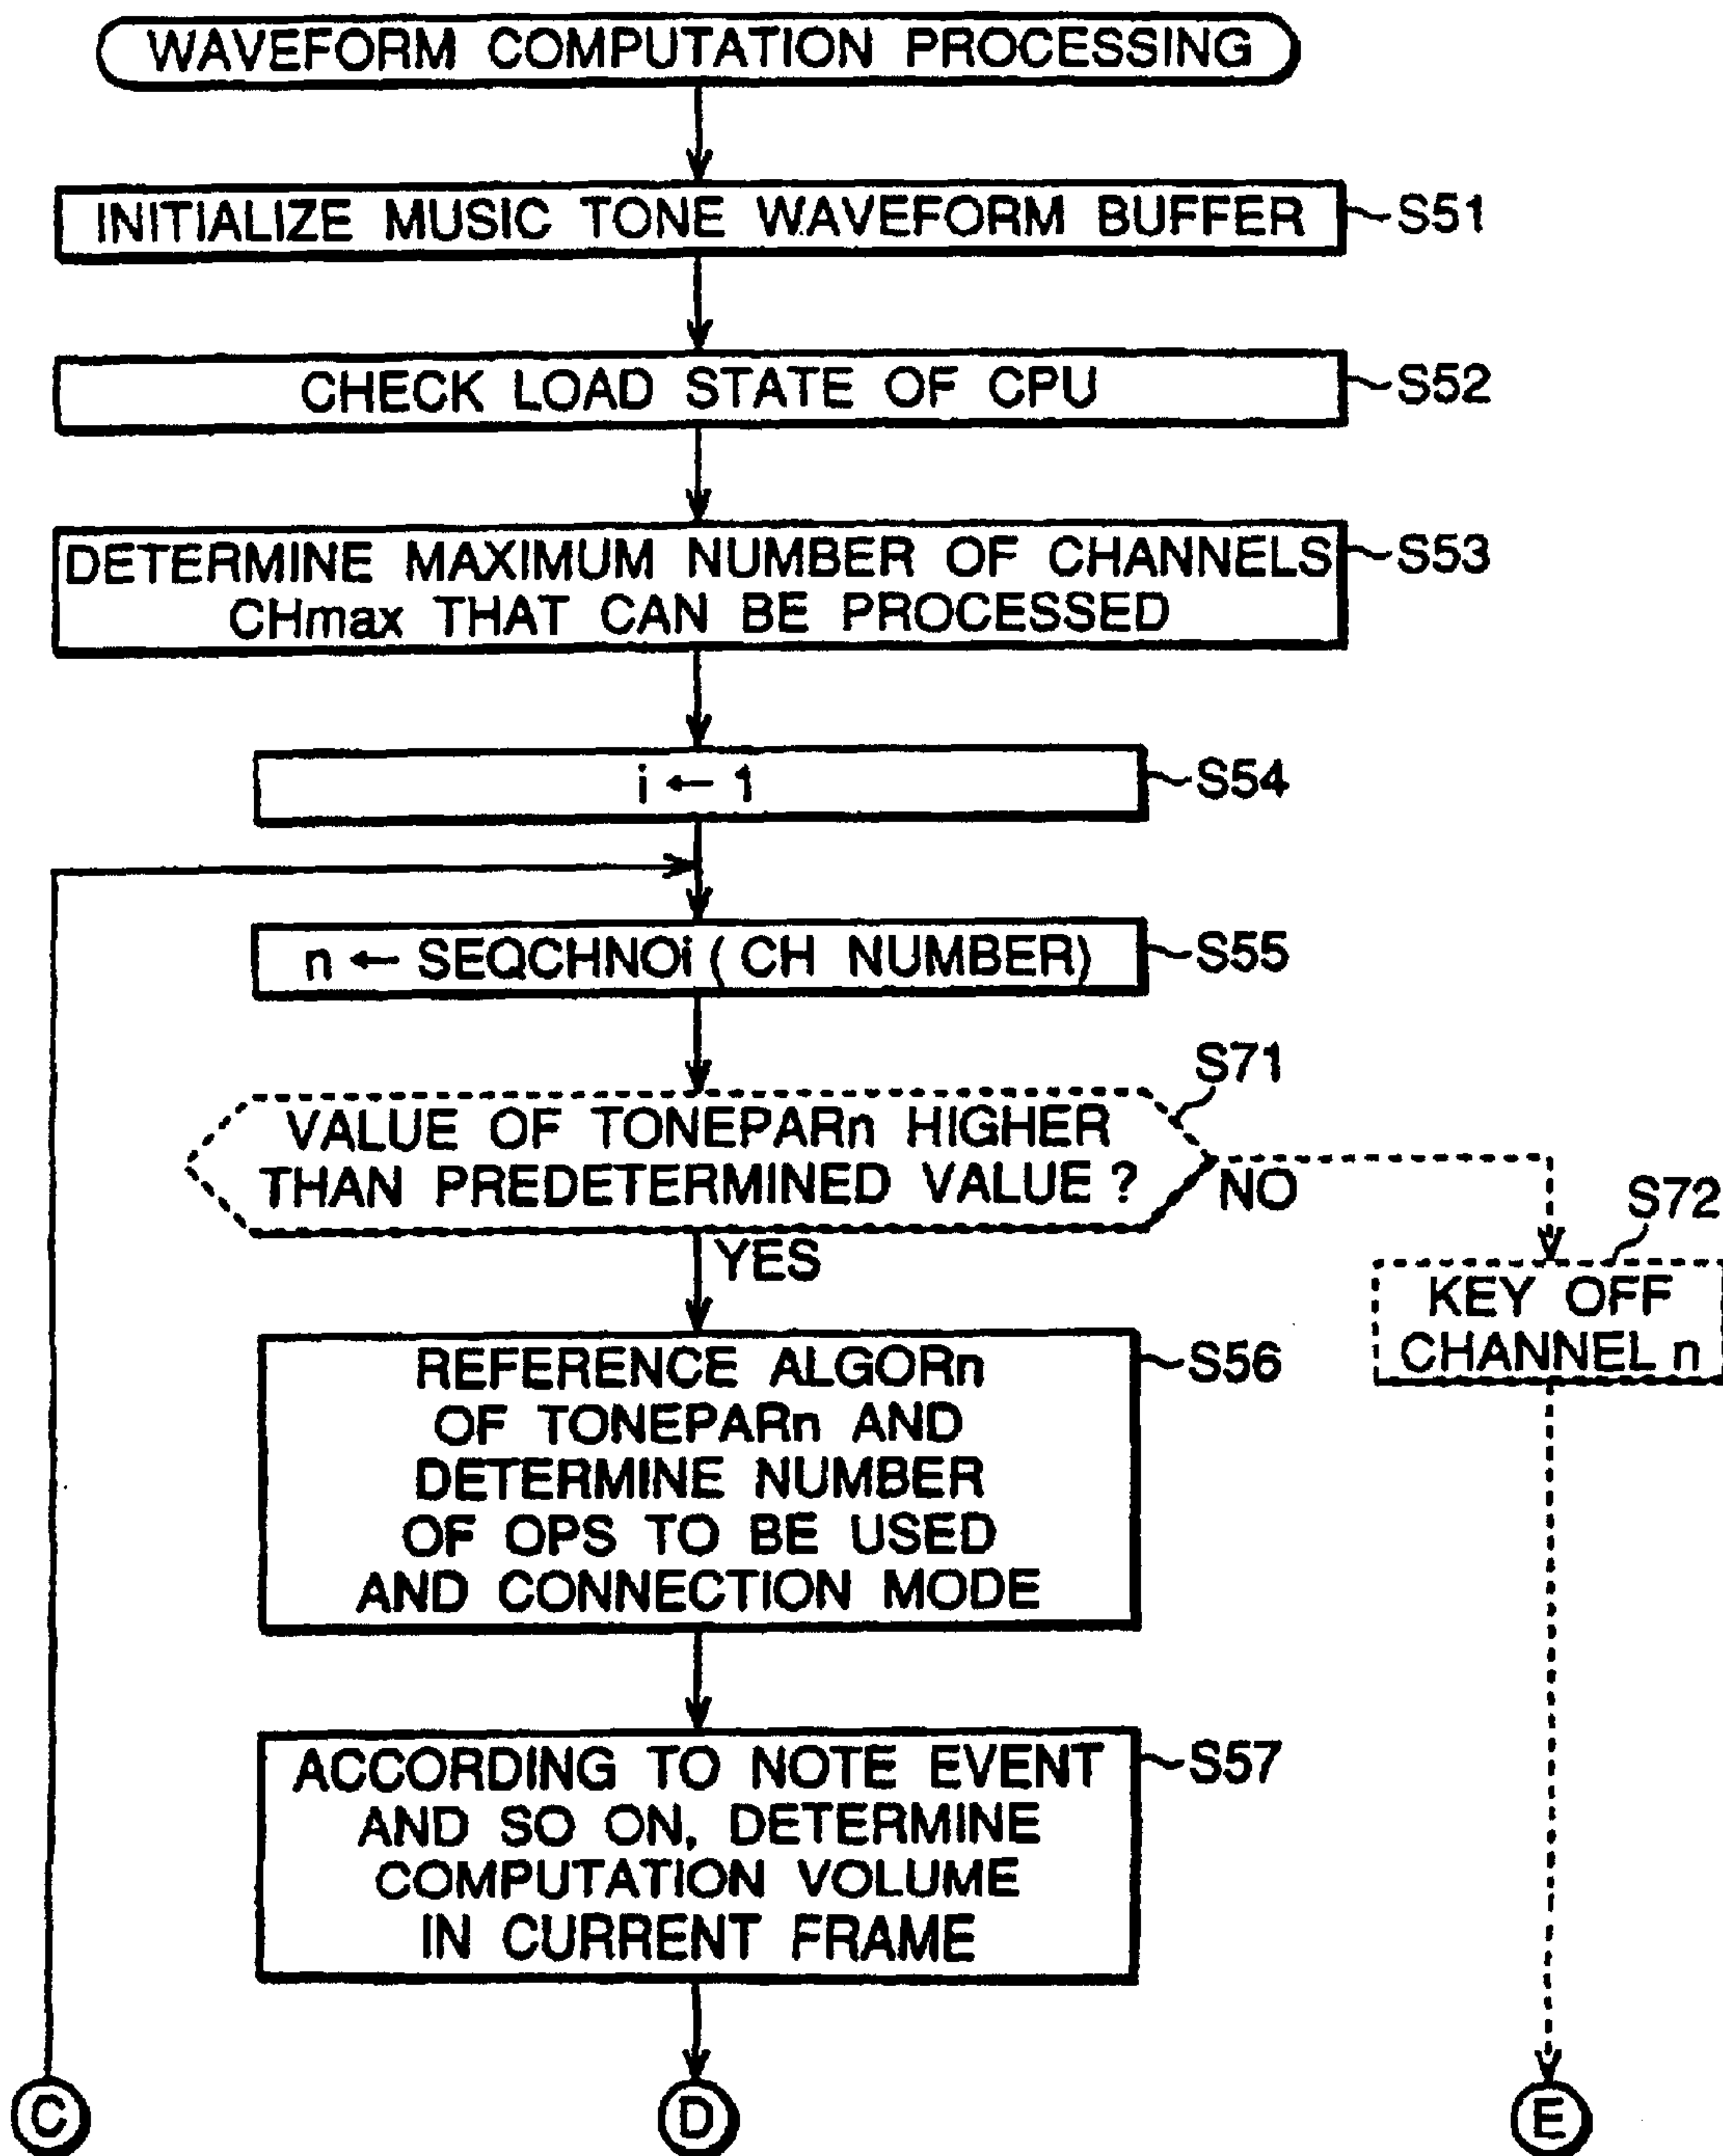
WAVEFORM COMPUTATION PROCESSING

INITIALIZE MUSIC TONE WAVEFORM BUFFER S51

CHECK LOAD STATE OF CPU S52

DETERMINE MAXIMUM NUMBER OF CHANNELS CHmax THAT CAN BE PROCESSED S53

$i \leftarrow 1$ S54

$n \leftarrow$ SEQCHNOi ( CH NUMBER) S55

S71

VALUE OF TONEPARn HIGHER THAN PREDETERMINED VALUE ?

NO

S72

KEY OFF CHANNEL n

YES

REFERENCE ALGORn OF TONEPARn AND DETERMINE NUMBER OF OPS TO BE USED AND CONNECTION MODE S56

ACCORDING TO NOTE EVENT AND SO ON, DETERMINE COMPUTATION VOLUME IN CURRENT FRAME S57

C

D

E